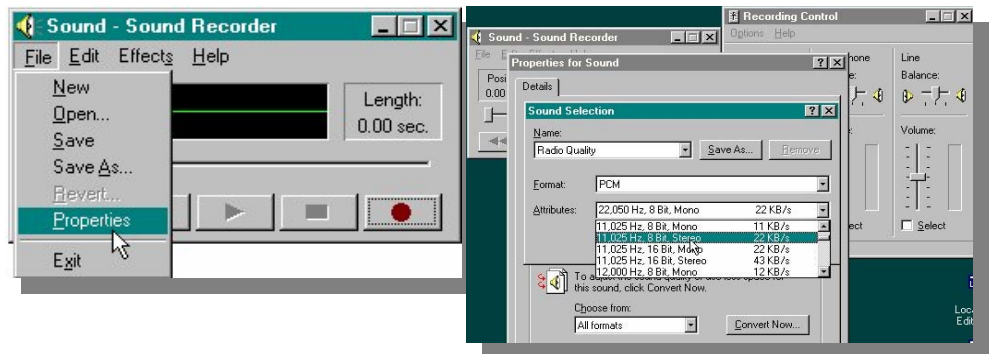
Sound - Sound Recorder

File Edit Effects Help

New
Open...
Save
Save As...
Revert...
Properties
Exit

Length:
0.00 sec.

Sound - Sound Recorder
File

Recording Control
Options Help

Line
Balance:

Volume:

Select

Properties for Sound

Details

Sound Selection

Name:
Radio Quality
Save As...
Remove

Format:
PCM

Attributes:
22,050 Hz, 8 Bit, Mono 22 KB/s

| | |
|---|---|
| 11,025 Hz, 8 Bit, Mono | 11 KB/s |
| 11,025 Hz, 8 Bit, Stereo | 22 KB/s |
| 11,025 Hz, 16 Bit, Mono | 22 KB/s |
| 11,025 Hz, 16 Bit, Stereo | 43 KB/s |
| 12,000 Hz, 8 Bit, Mono | 12 KB/s |

To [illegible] this sound, click Convert Now.

Choose from:
All formats
Convert Now...